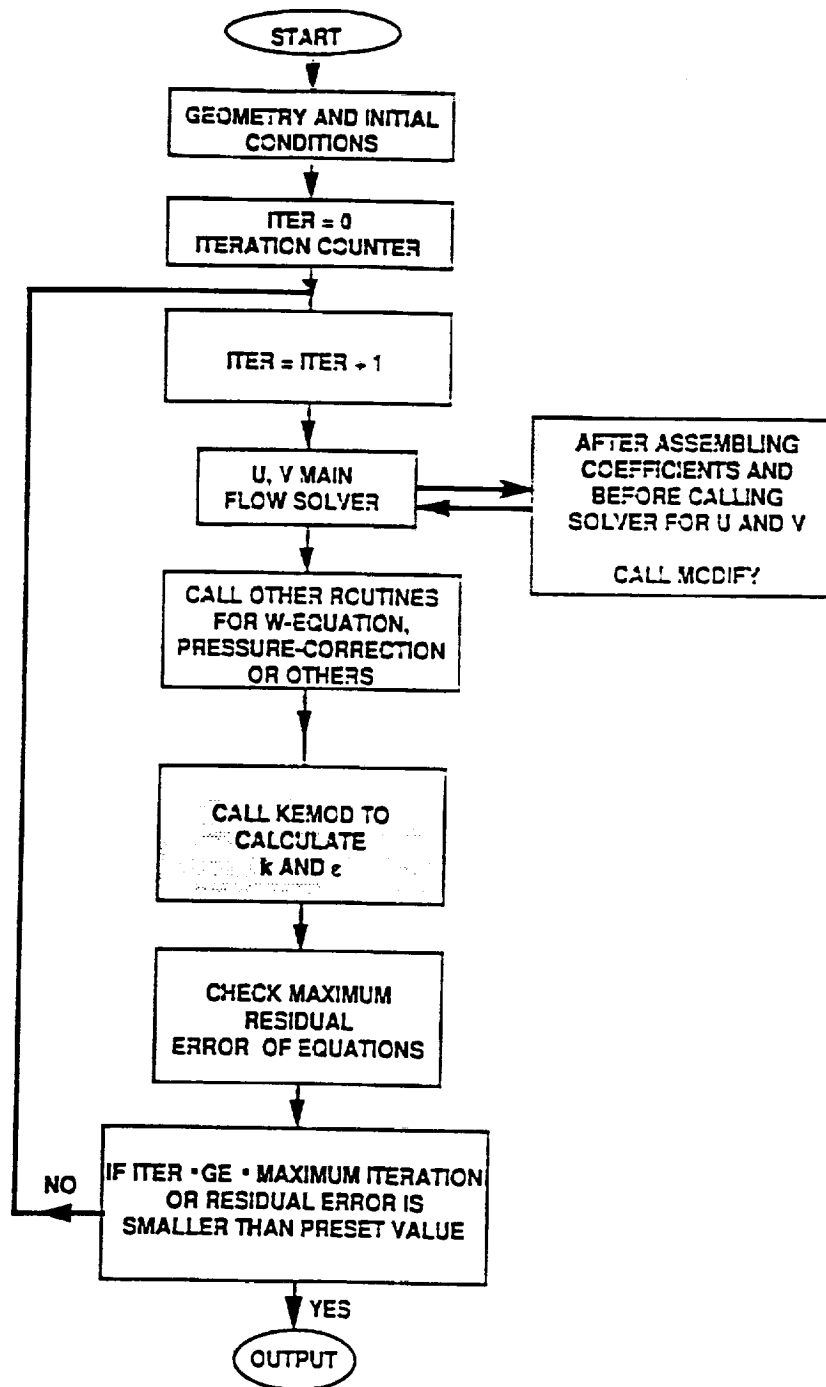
START

GEOMETRY AND INITIAL CONDITIONS

ITER = 0
ITERATION COUNTER

ITER = ITER + 1

U, V MAIN FLOW SOLVER

AFTER ASSEMBLING COEFFICIENTS AND BEFORE CALLING SOLVER FOR U AND V

CALL MODIFY

CALL OTHER ROUTINES FOR W-EQUATION, PRESSURE-CORRECTION OR OTHERS

CALL KEMOD TO CALCULATE k AND $\varepsilon$

CHECK MAXIMUM RESIDUAL ERROR OF EQUATIONS

IF ITER •GE• MAXIMUM ITERATION OR RESIDUAL ERROR IS SMALLER THAN PRESET VALUE

NO

YES

OUTPUT